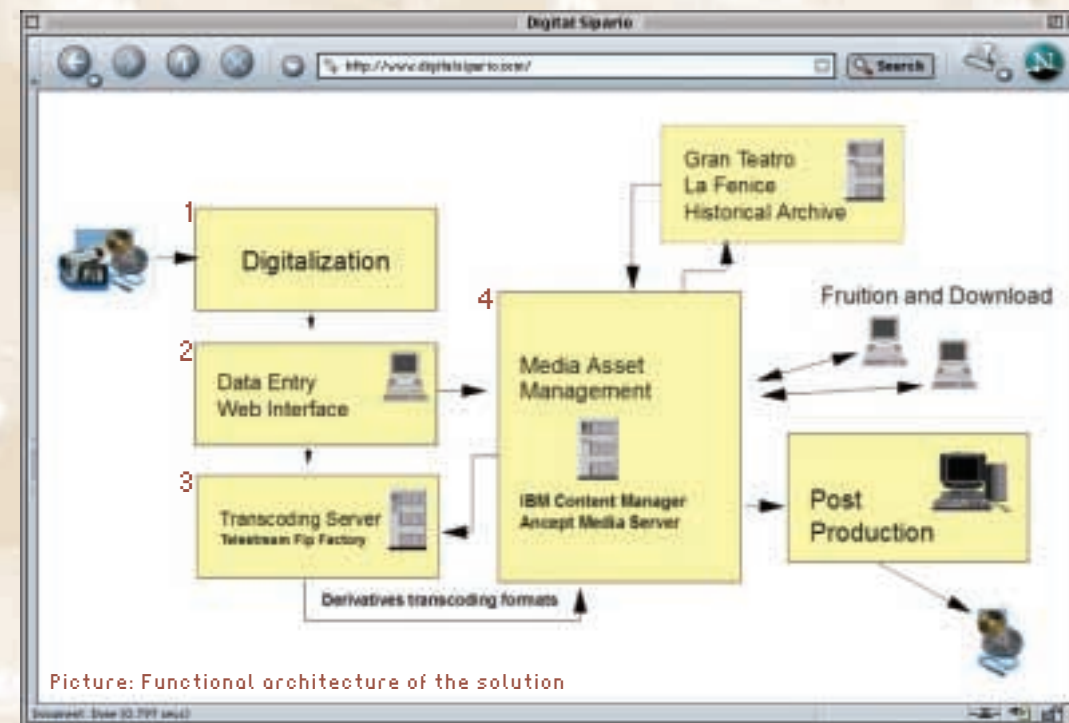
Digital Sipario

http://www.digitalsipario.com/

Search

Gran Teatro
La Fenice
Historical Archive

1

Digitalization

4

Fruition and Download

2

Data Entry
Web Interface

Media Asset
Management

3

Transcoding Server
Telestream Flip Factory

IBM Content Manager
Ancept Media Server

Post
Production

Derivatives transcoding formats

Picture: Functional architecture of the solution

Document: Done (0.797 secs)